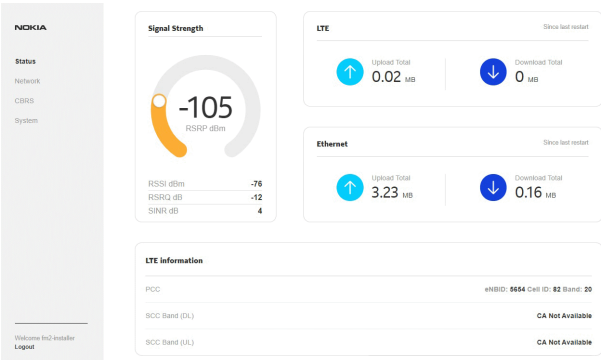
NOKIA

Status
Network
CBRS
System

Welcome fm2-installer
Logout

Signal Strength

-105
RSRP dBm

RSSI dBm -76
RSRQ dB -12
SINR dB 4

LTE
Since last restart

Upload Total
0.02 MB

Download Total
0 MB

Ethernet
Since last restart

Upload Total
3.23 MB

Download Total
0.16 MB

LTE information

PCC
eNBID: 5654 Cell ID: 82 Band: 20

SCC Band (DL)
CA Not Available

SCC Band (UL)
CA Not Available